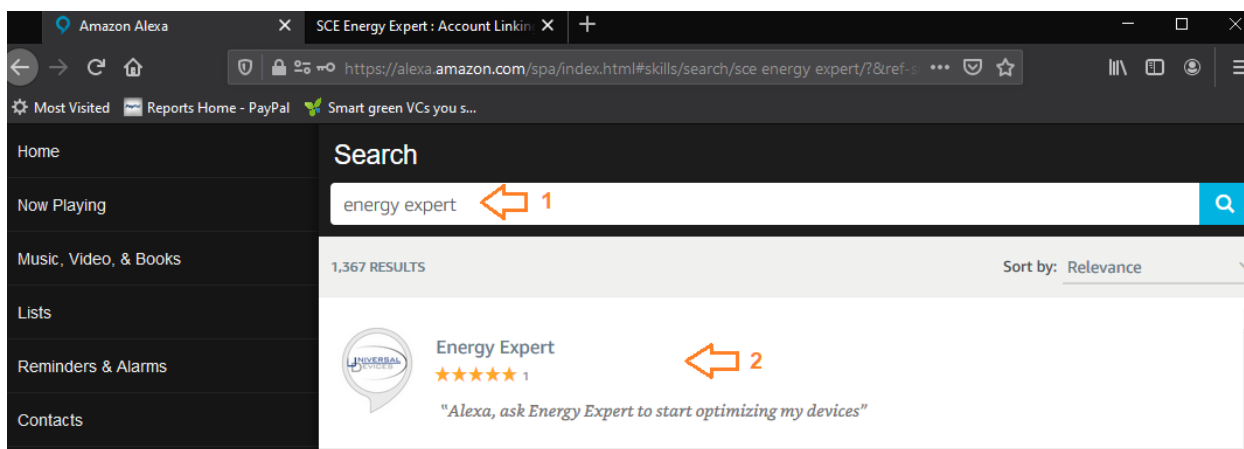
Amazon Alexa
SCE Energy Expert : Account Linkin
https://alexa.amazon.com/spa/index.html#skills/search/sce energy expert/?&ref-s
Most Visited
Reports Home - PayPal
Smart green VCs you s...

Home
Now Playing
Music, Video, & Books
Lists
Reminders & Alarms
Contacts

Search
energy expert
1
1,367 RESULTS
Sort by: Relevance

UNIVERSAL DEVICES
Energy Expert
★★★★★ 1
2
"Alexa, ask Energy Expert to start optimizing my devices"